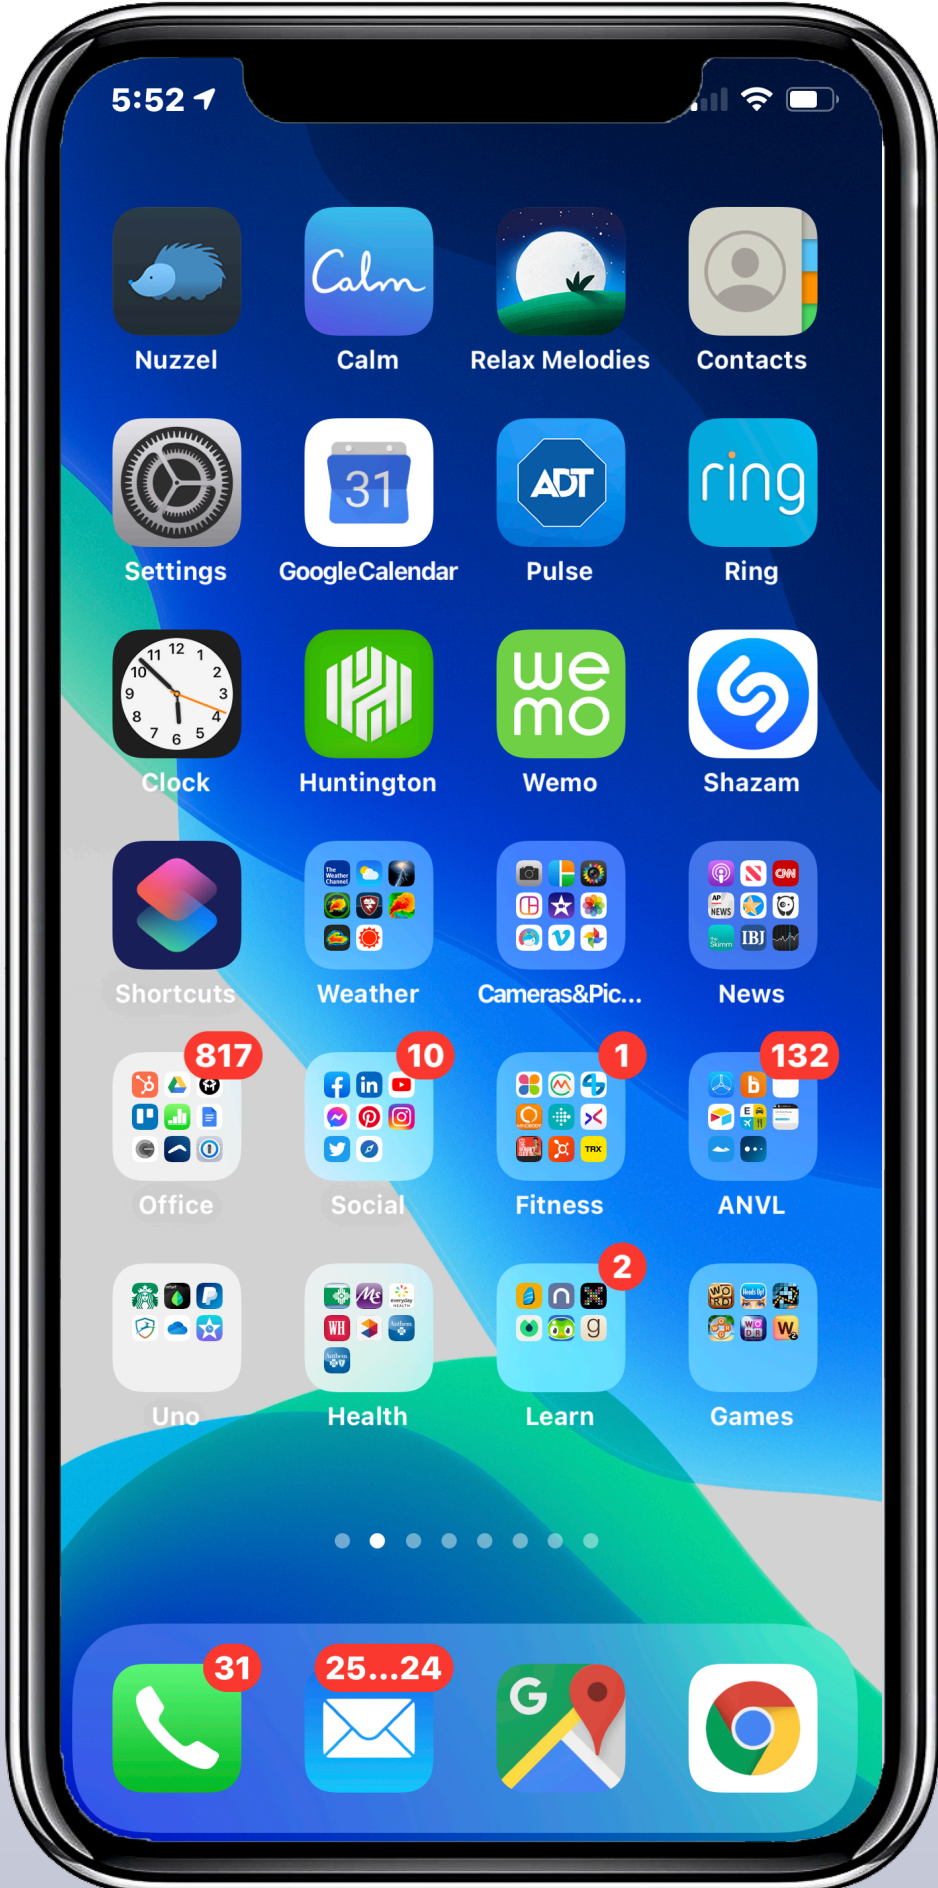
5:52

Calm
Nuzzel
Calm
Relax Melodies
Contacts

31
Settings
GoogleCalendar
ADT
Pulse
ring
Ring

12 1 2 3 4 5 6 7 8 9 10 11
Clock
Huntington
we mo
Wemo
Shazam

Shortcuts
Weather
Cameras&Pic...
News

817
Office
10
Social
1
Fitness
132
ANVL

Uno
Health
2
Learn
Games

31
25...24